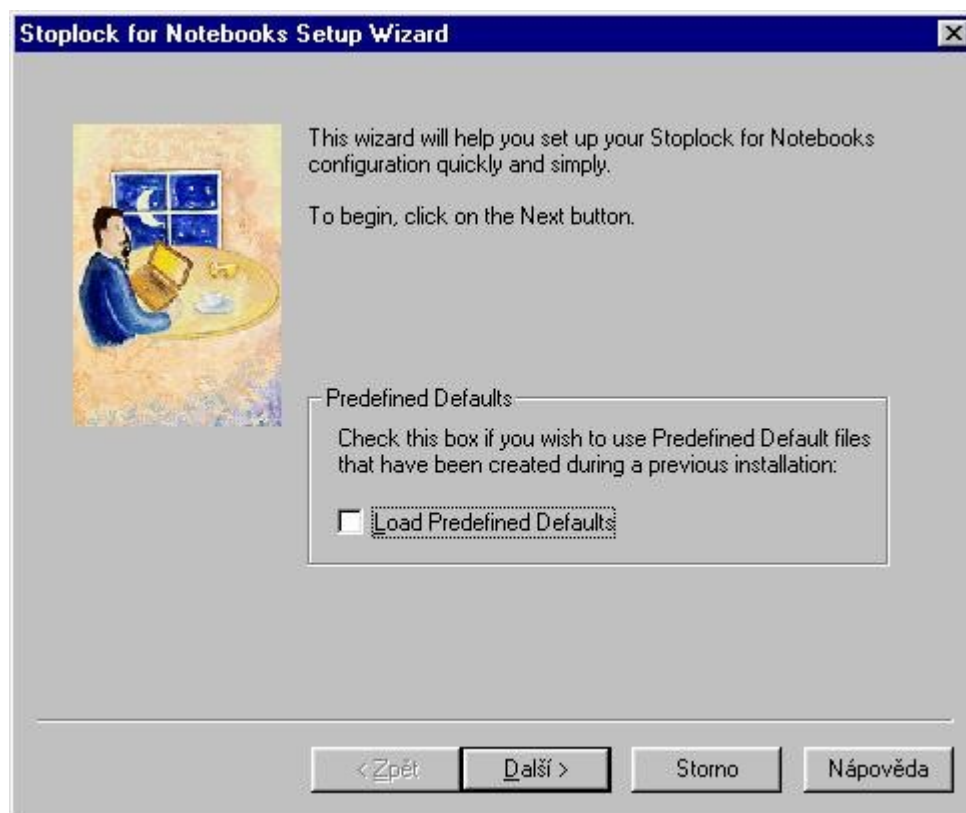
Stoplock for Notebooks Setup Wizard

This wizard will help you set up your Stoplock for Notebooks configuration quickly and simply.

To begin, click on the Next button.

Predefined Defaults

Check this box if you wish to use Predefined Default files that have been created during a previous installation:

Load Predefined Defaults

< Zpět

Další >

Storno

Nápověda